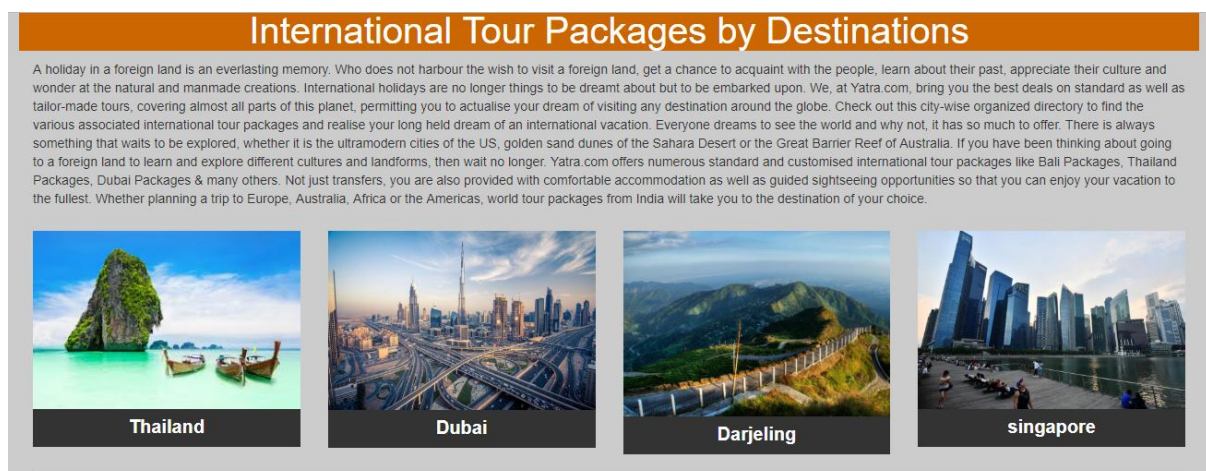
International Tour Packages by Destinations

A holiday in a foreign land is an everlasting memory. Who does not harbour the wish to visit a foreign land, get a chance to acquaint with the people, learn about their past, appreciate their culture and wonder at the natural and manmade creations. International holidays are no longer things to be dreamt about but to be embarked upon. We, at Yatra.com, bring you the best deals on standard as well as tailor-made tours, covering almost all parts of this planet, permitting you to actualise your dream of visiting any destination around the globe. Check out this city-wise organized directory to find the various associated international tour packages and realise your long held dream of an international vacation. Everyone dreams to see the world and why not, it has so much to offer. There is always something that waits to be explored, whether it is the ultramodern cities of the US, golden sand dunes of the Sahara Desert or the Great Barrier Reef of Australia. If you have been thinking about going to a foreign land to learn and explore different cultures and landforms, then wait no longer. Yatra.com offers numerous standard and customised international tour packages like Bali Packages, Thailand Packages, Dubai Packages & many others. Not just transfers, you are also provided with comfortable accommodation as well as guided sightseeing opportunities so that you can enjoy your vacation to the fullest. Whether planning a trip to Europe, Australia, Africa or the Americas, world tour packages from India will take you to the destination of your choice.

Thailand

Dubai

Darjeling

singapore